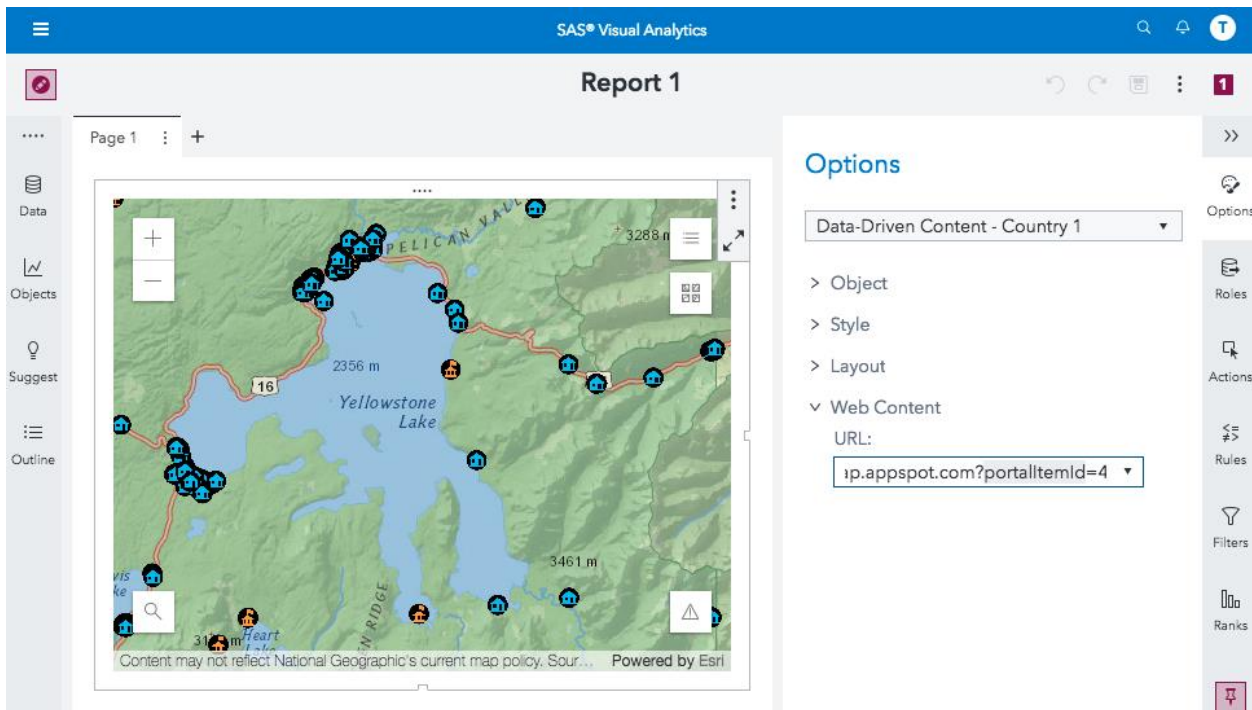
SAS® Visual Analytics

T

Report 1

1

Page 1

Data

Objects

Suggest

Outline

PELICAN VALL

3288 m

2356 m

16

Yellowstone Lake

3461 m

RIDGE

Heart Lake

31 m

Content may not reflect National Geographic's current map policy. Sour...

Powered by Esri

Options

Data-Driven Content - Country 1

> Object

> Style

> Layout

∨ Web Content

URL:

ıp.appspot.com?portalItemId=4

Options

Roles

Actions

Rules

Filters

Ranks